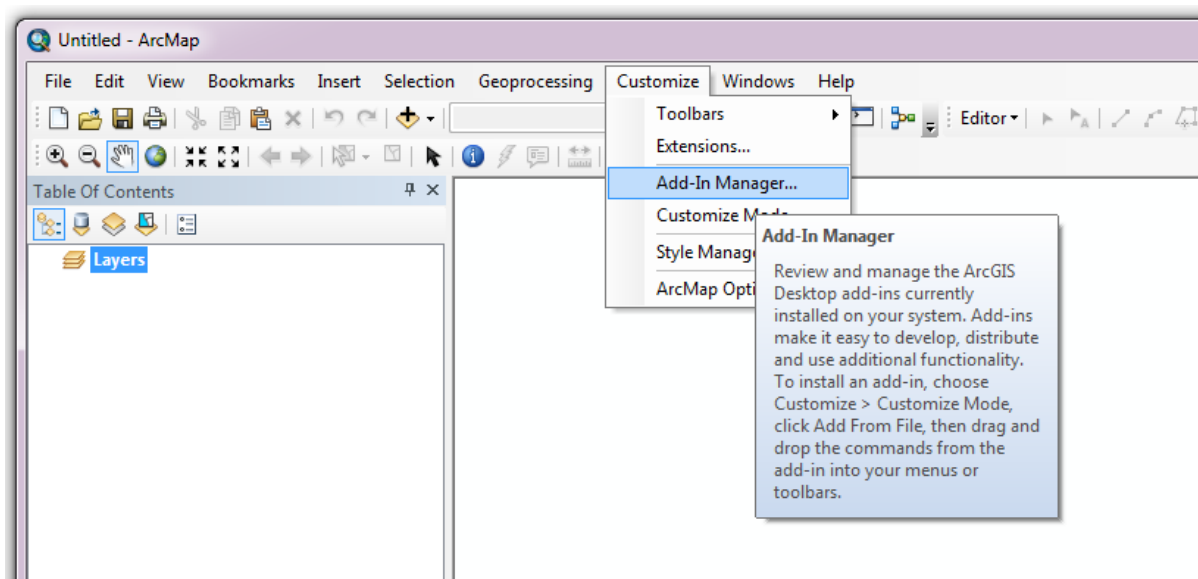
Untitled - ArcMap

File Edit View Bookmarks Insert Selection Geoprocessing Customize Windows Help

Editor

Toolbars
Extensions...
Add-In Manager...
Customize Mode
Style Manage
ArcMap Opti

Table Of Contents

Layers

Add-In Manager

Review and manage the ArcGIS Desktop add-ins currently installed on your system. Add-ins make it easy to develop, distribute and use additional functionality. To install an add-in, choose Customize > Customize Mode, click Add From File, then drag and drop the commands from the add-in into your menus or toolbars.